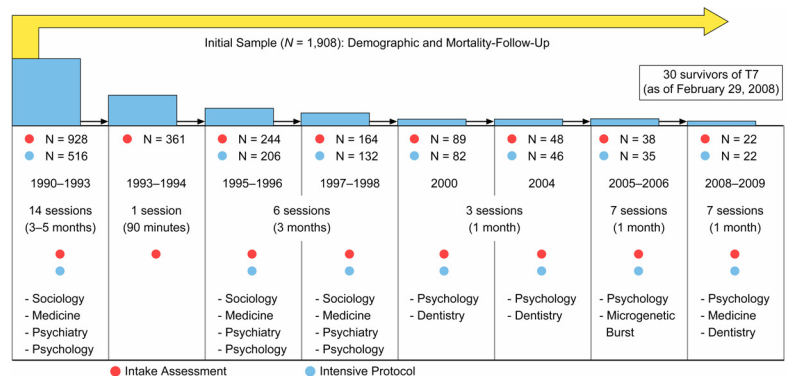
Initial Sample ($N$ = 1,908): Demographic and Mortality-Follow-Up

30 survivors of T7
(as of February 29, 2008)

N = 928
N = 516

1990–1993

14 sessions
(3–5 months)

- Sociology
- Medicine
- Psychiatry
- Psychology

N = 361

1993–1994

1 session
(90 minutes)

N = 244
N = 206

1995–1996

N = 164
N = 132

1997–1998

6 sessions
(3 months)

- Sociology
- Medicine
- Psychiatry
- Psychology

- Sociology
- Medicine
- Psychiatry
- Psychology

N = 89
N = 82

2000

N = 48
N = 46

2004

3 sessions
(1 month)

- Psychology
- Dentistry

- Psychology
- Dentistry

N = 38
N = 35

2005–2006

7 sessions
(1 month)

- Psychology
- Microgenetic Burst

N = 22
N = 22

2008–2009

7 sessions
(1 month)

- Psychology
- Medicine
- Dentistry

Intake Assessment
Intensive Protocol